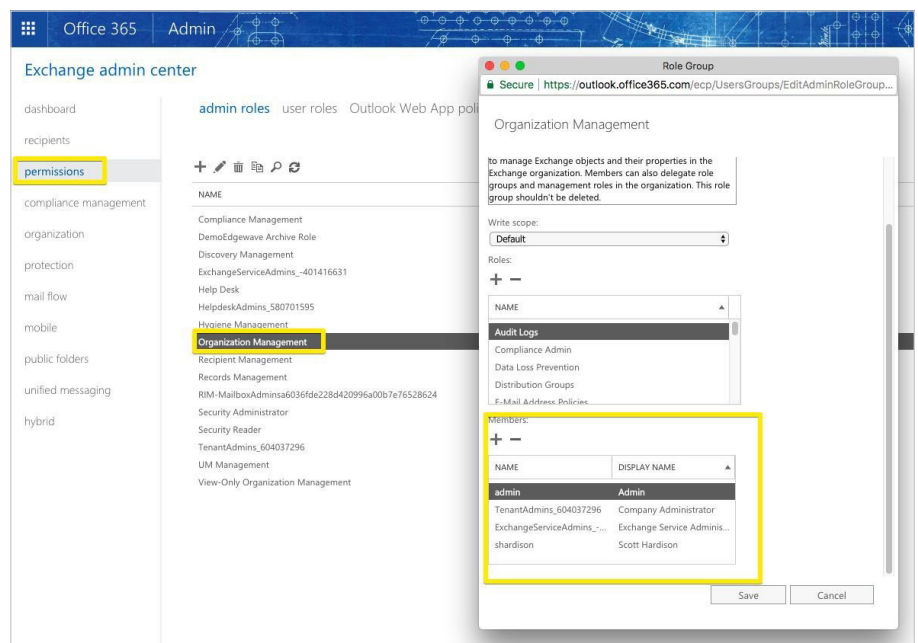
Office 365 Admin

Exchange admin center

dashboard
recipients
permissions
compliance management
organization
protection
mail flow
mobile
public folders
unified messaging
hybrid

admin roles user roles Outlook Web App poli

NAME

Compliance Management
DemoEdgewave Archive Role
Discovery Management
ExchangeServiceAdmins_-401416631
Help Desk
HelpdeskAdmins_580701595
Hygiene Management
Organization Management
Recipient Management
Records Management
RIM-MailboxAdminsa6036fde228d420996a00b7e76528624
Security Administrator
Security Reader
TenantAdmins_604037296
UM Management
View-Only Organization Management

Role Group

Secure | https://outlook.office365.com/ecp/UsersGroups/EditAdminRoleGroup...

Organization Management

to manage Exchange objects and their properties in the Exchange organization. Members can also delegate role groups and management roles in the organization. This role group shouldn't be deleted.

Write scope:
Default

Roles:

| NAME |
|---|
| Audit Logs |
| Compliance Admin |
| Data Loss Prevention |
| Distribution Groups |
| E-Mail Address Policies |

Members:

| NAME | DISPLAY NAME |
|---|---|
| admin | Admin |
| TenantAdmins_604037296 | Company Administrator |
| ExchangeServiceAdmins_-... | Exchange Service Adminis... |
| shardison | Scott Hardison |

Save Cancel